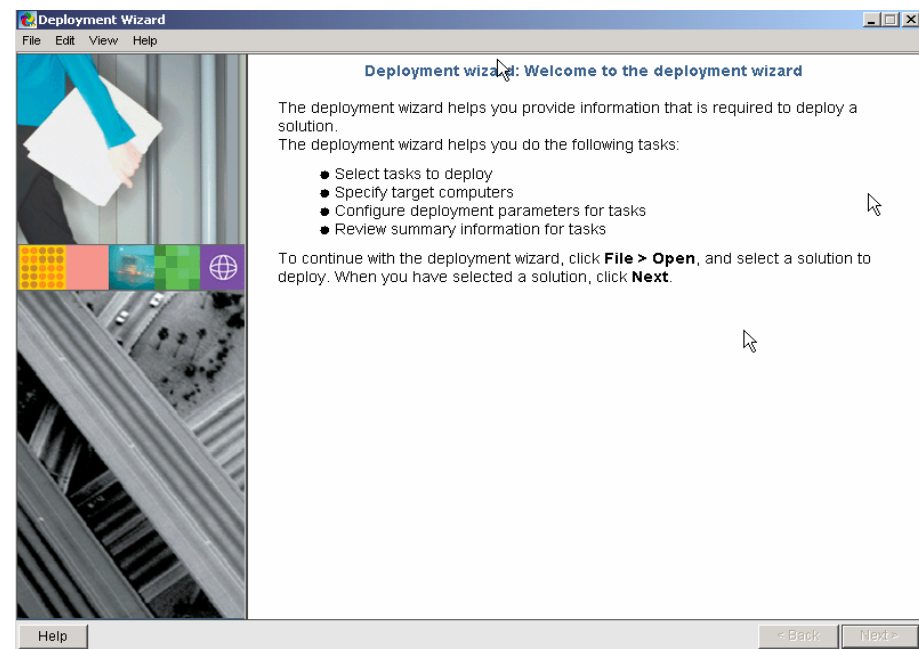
Deployment Wizard

File Edit View Help

Deployment wizard: Welcome to the deployment wizard

The deployment wizard helps you provide information that is required to deploy a solution.
The deployment wizard helps you do the following tasks:

- Select tasks to deploy
- Specify target computers
- Configure deployment parameters for tasks
- Review summary information for tasks

To continue with the deployment wizard, click **File > Open**, and select a solution to deploy. When you have selected a solution, click **Next**.

Help

< Back

Next >